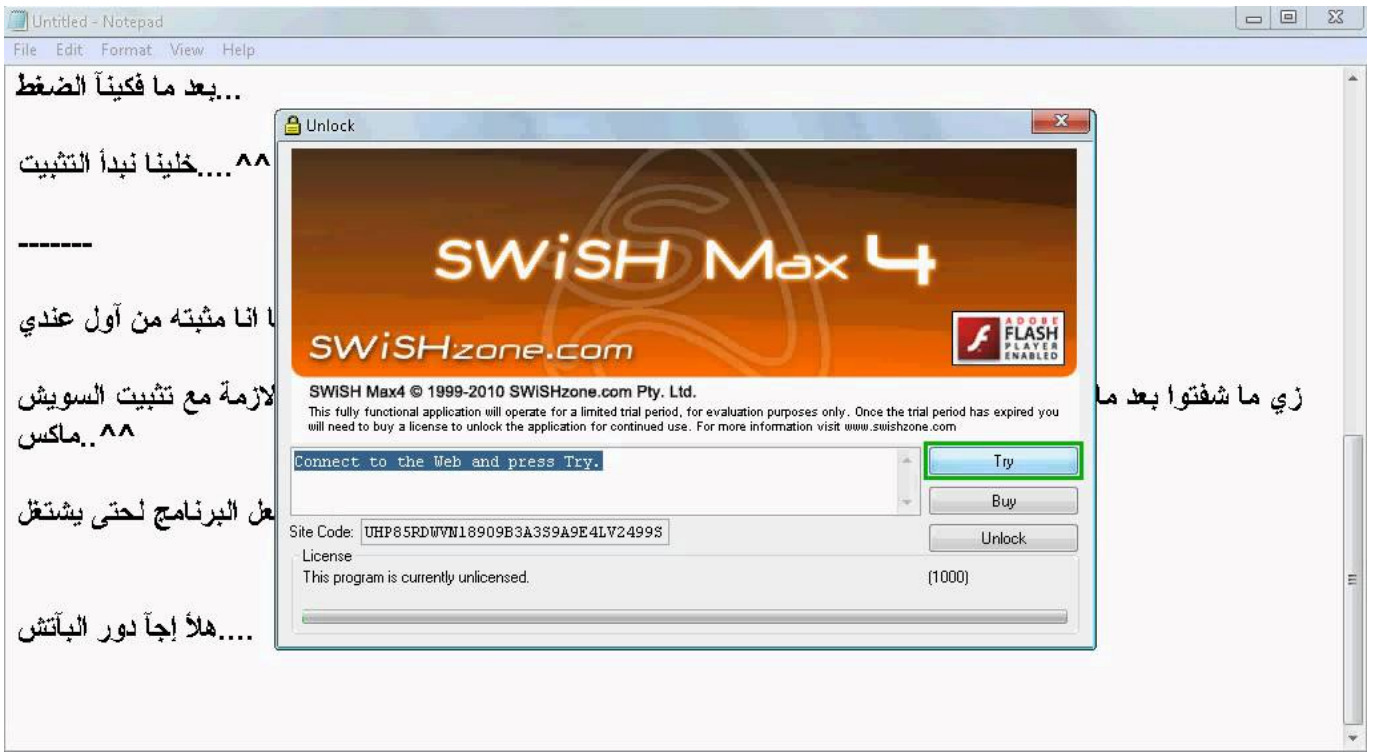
Untitled - Notepad
File Edit Format View Help

...بعد ما فكيناآ الضغط

^^....خلينا نبدأ التثبيت

-------

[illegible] انا مثبته من آول عندي

زي ما شفتوا بعد ما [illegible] لازمة مع تثبيت السويش ^^..ماكس

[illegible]ل البرنامج لحتى يشتغل

....هلأ إجآ دور البآتش

Unlock

SWiSH Max 4

SWiSHzone.com

ADOBE FLASH PLAYER ENABLED

SWiSH Max4 © 1999-2010 SWiSHzone.com Pty. Ltd.
This fully functional application will operate for a limited trial period, for evaluation purposes only. Once the trial period has expired you will need to buy a license to unlock the application for continued use. For more information visit www.swishzone.com

Connect to the Web and press Try.

Try
Buy
Unlock

Site Code: UHP85RDWVN18909B3A3S9A9E4LV2499S

License
This program is currently unlicensed.
(1000)